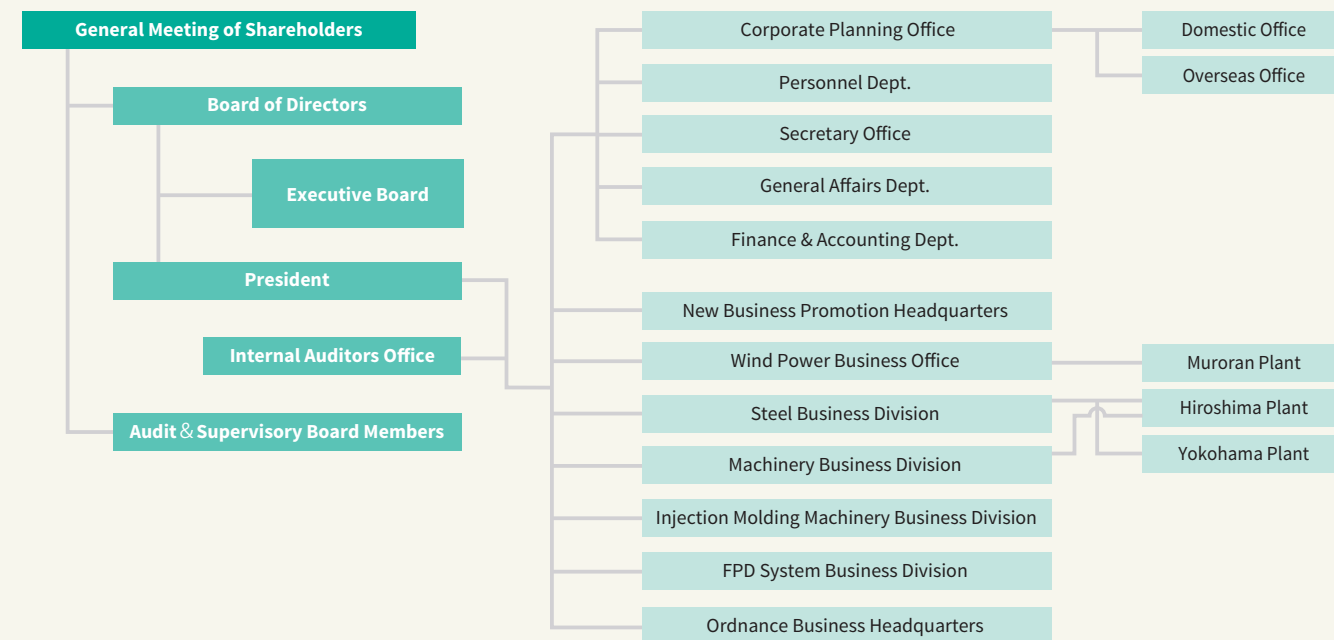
General Meeting of Shareholders

Board of Directors

Executive Board

President

Internal Auditors Office

Audit & Supervisory Board Members

Corporate Planning Office

Domestic Office

Overseas Office

Personnel Dept.

Secretary Office

General Affairs Dept.

Finance & Accounting Dept.

New Business Promotion Headquarters

Wind Power Business Office

Muroran Plant

Steel Business Division

Hiroshima Plant

Yokohama Plant

Machinery Business Division

Injection Molding Machinery Business Division

FPD System Business Division

Ordnance Business Headquarters